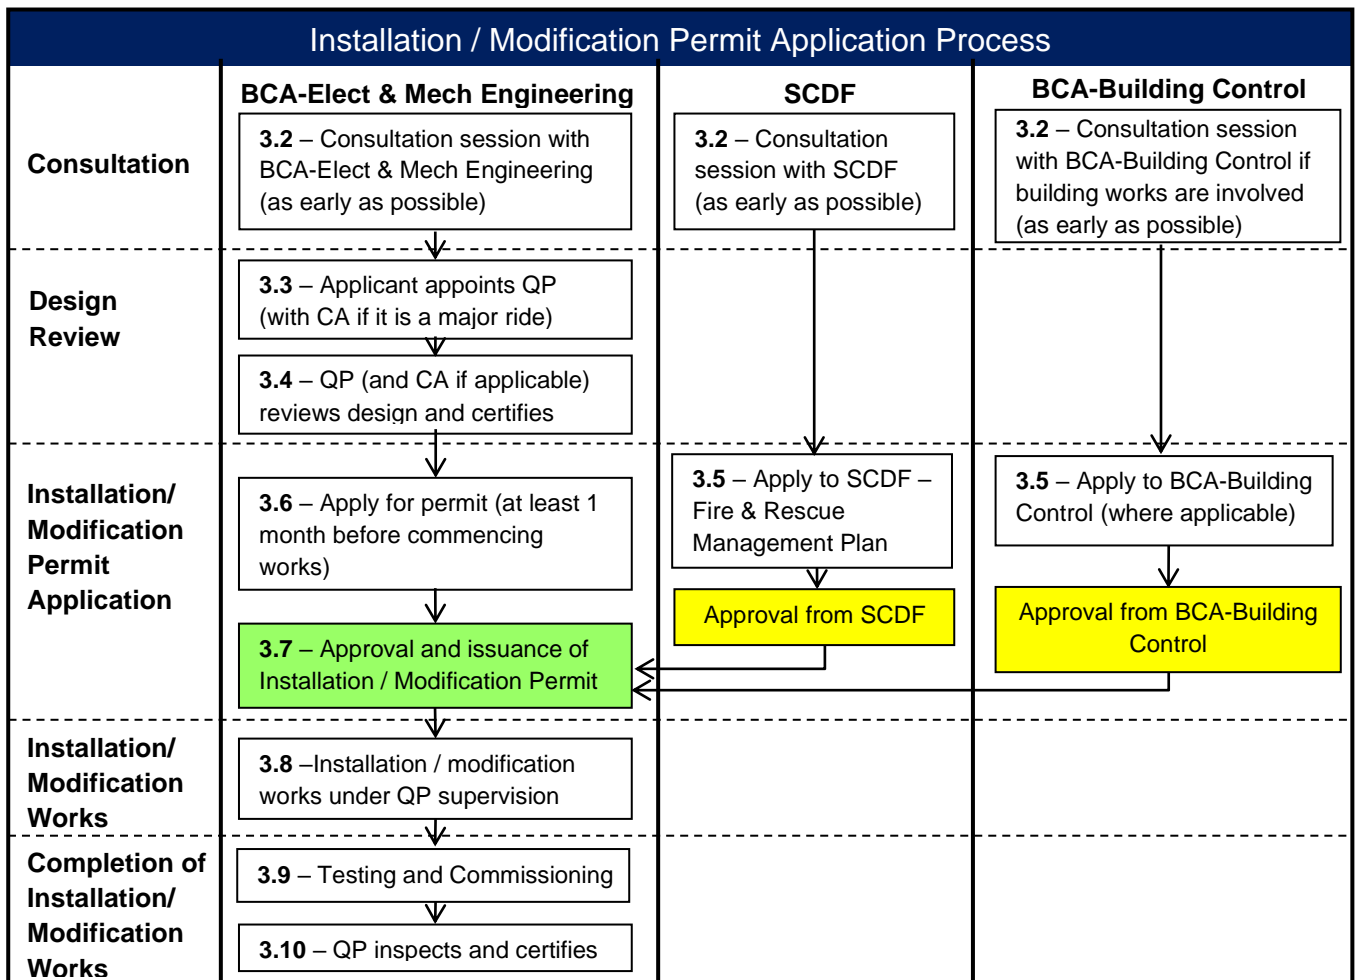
Installation / Modification Permit Application Process

| | BCA-Elect & Mech Engineering | SCDF | BCA-Building Control |
|---|---|---|---|
| Consultation | **3.2** – Consultation session with BCA-Elect & Mech Engineering (as early as possible) | **3.2** – Consultation session with SCDF (as early as possible) | **3.2** – Consultation session with BCA-Building Control if building works are involved (as early as possible) |
| Design Review | **3.3** – Applicant appoints QP (with CA if it is a major ride)<br>**3.4** – QP (and CA if applicable) reviews design and certifies | | |
| Installation/ Modification Permit Application | **3.6** – Apply for permit (at least 1 month before commencing works)<br>**3.7** – Approval and issuance of Installation / Modification Permit | **3.5** – Apply to SCDF – Fire & Rescue Management Plan<br>Approval from SCDF | **3.5** – Apply to BCA-Building Control (where applicable)<br>Approval from BCA-Building Control |
| Installation/ Modification Works | **3.8** –Installation / modification works under QP supervision | | |
| Completion of Installation/ Modification Works | **3.9** – Testing and Commissioning<br>**3.10** – QP inspects and certifies | | |